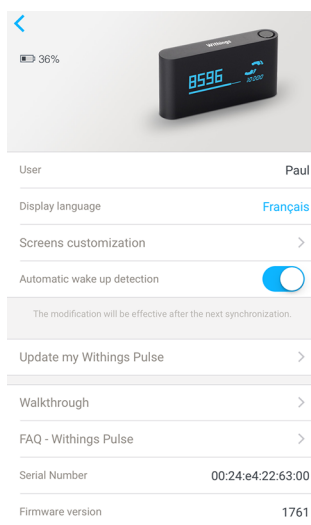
<

36%

Withings

8596

10 000

User Paul

Display language Français

Screens customization >

Automatic wake up detection

The modification will be effective after the next synchronization.

Update my Withings Pulse >

Walkthrough >

FAQ - Withings Pulse >

Serial Number 00:24:e4:22:63:00

Firmware version 1761